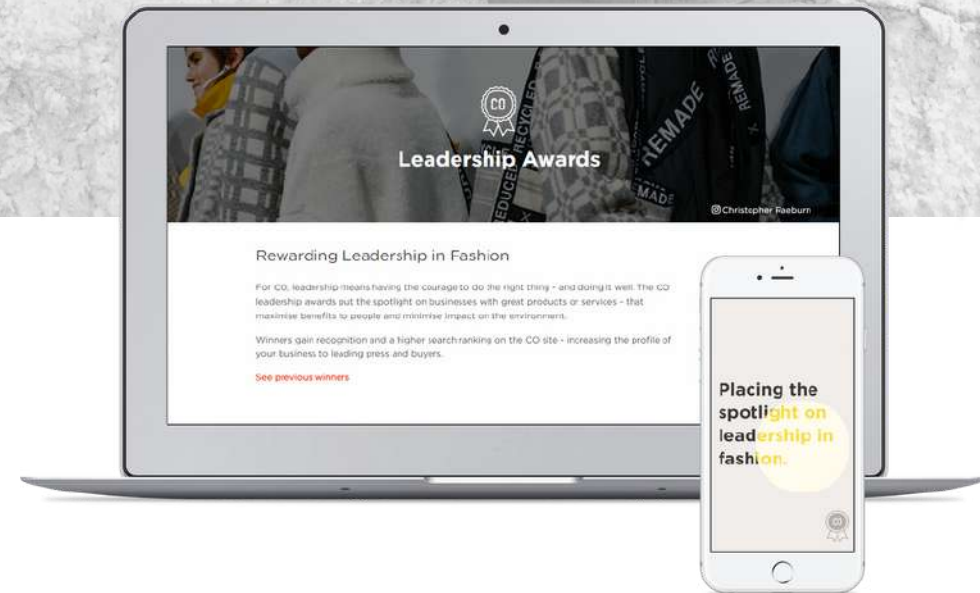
CO

Leadership Awards

REMADE RECYCLED REDUCED REMADE MADE

©Christopher Raeburn

Rewarding Leadership in Fashion

For CO, leadership means having the courage to do the right thing - and doing it well. The CO leadership awards put the spotlight on businesses with great products or services - that maximise benefits to people and minimise impact on the environment.

Winners gain recognition and a higher search ranking on the CO site - increasing the profile of your business to leading press and buyers.

See previous winners

Placing the spotlight on leadership in fashion.

CO